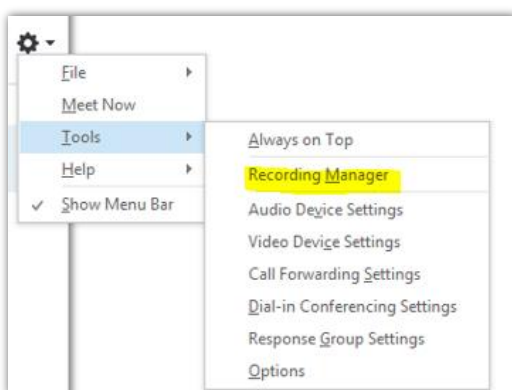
File
Meet Now
Tools
Help
✓ Show Menu Bar

Always on Top
Recording Manager
Audio Device Settings
Video Device Settings
Call Forwarding Settings
Dial-in Conferencing Settings
Response Group Settings
Options